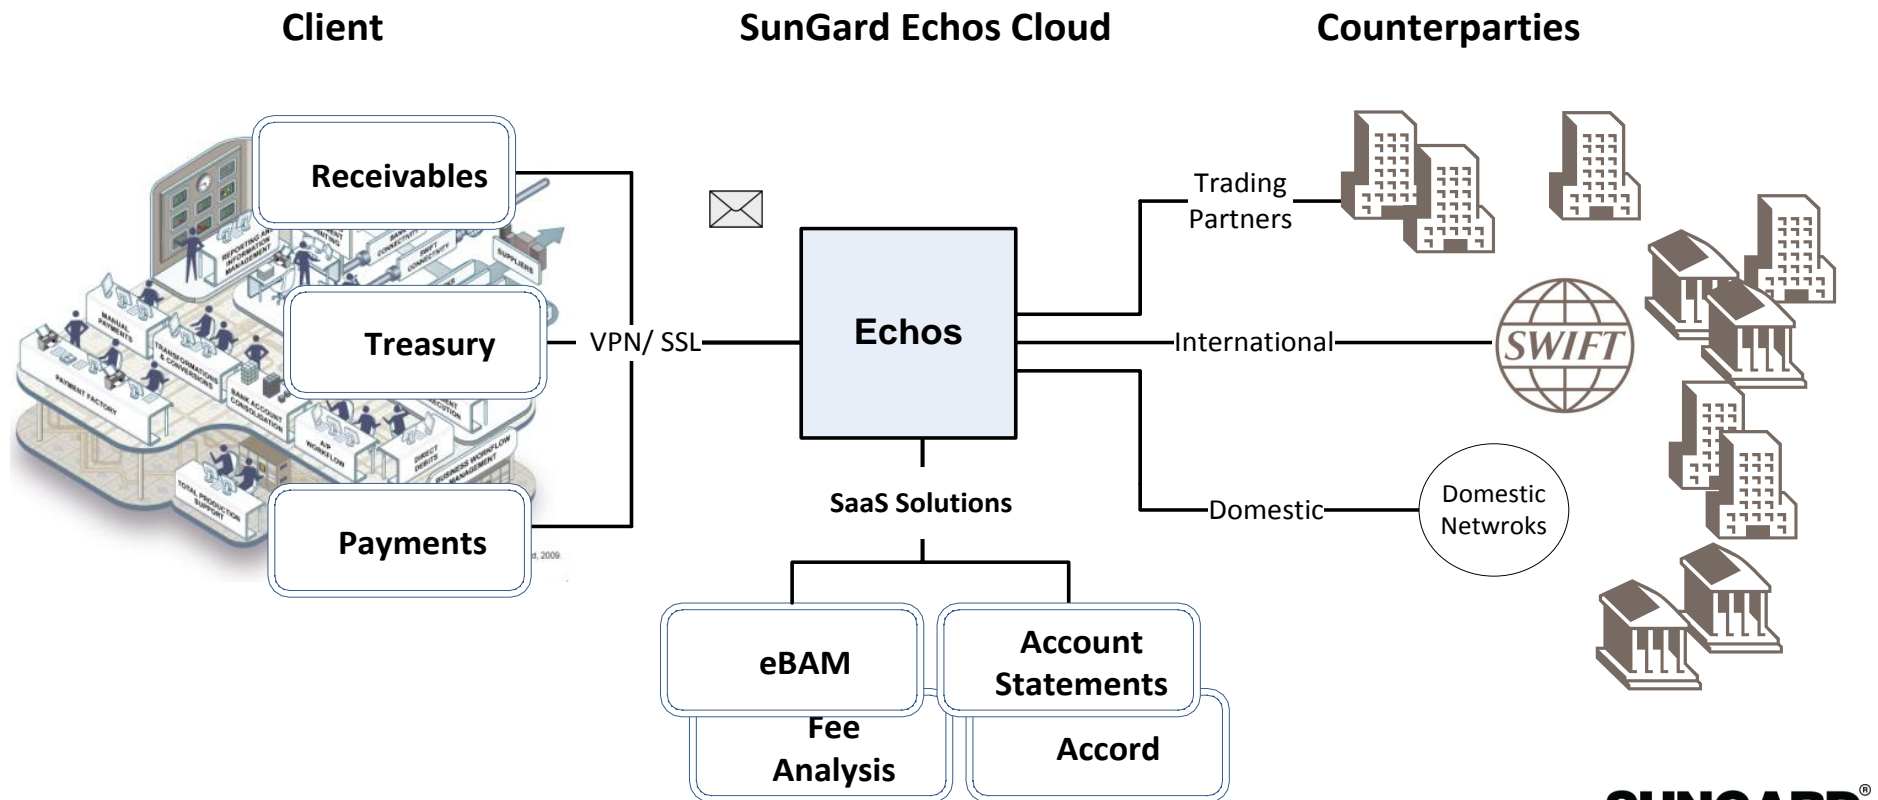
Client

SunGard Echos Cloud

Counterparties

Receivables

Treasury

Payments

VPN/ SSL

Echos

SaaS Solutions

eBAM

Account Statements

Fee Analysis

Accord

Trading Partners

International

Domestic

SWIFT

Domestic Netwroks

REPORTING AP INFORMATION MANAGEMENT

MANUAL PAYMENTS

TRANSFORMATIONS & CONVERSIONS

PAYMENT FACTORY

BANK ACCOUNT CONSOLIDATION

A/P WORKFLOW

DIRECT DEBITS

BUSINESS WORKFLOW MANAGEMENT

TOTAL PRODUCTION SUPPORT

BANK CONNECTIVITY

SWIFT CONNECTIVITY

SUPPLIERS

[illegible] 2009

SUNGARD®